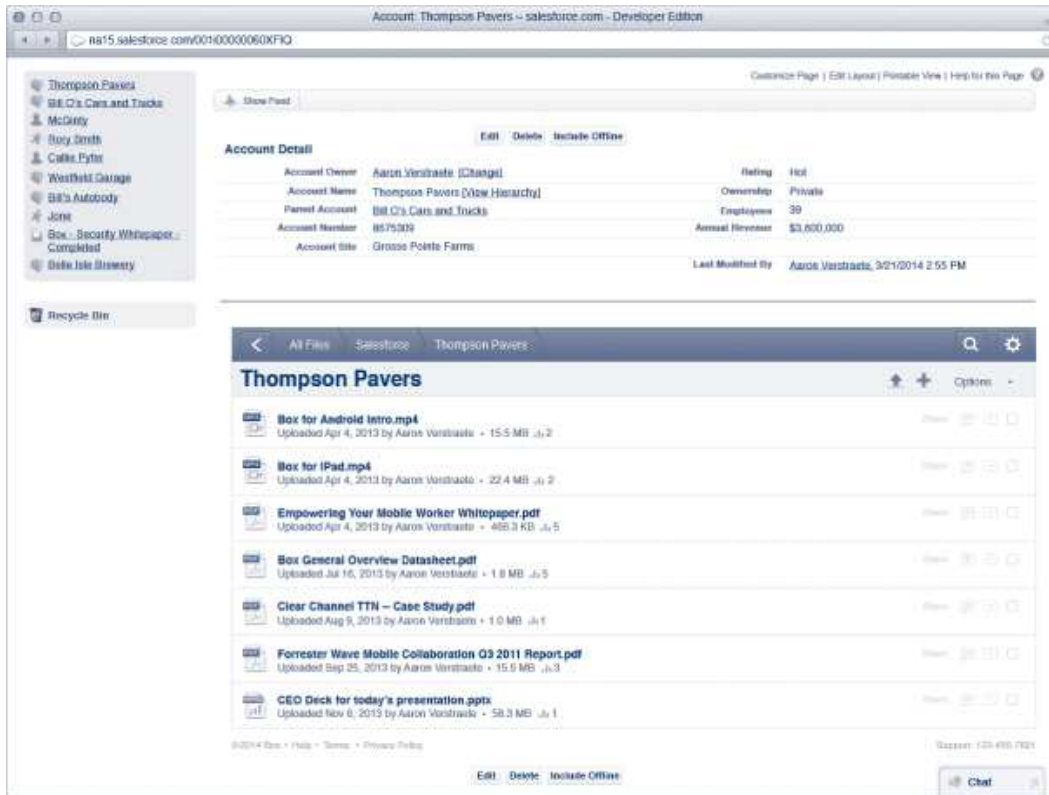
Account: Thompson Pavers ~ salesforce.com - Developer Edition

na15.salesforce.com/001i00000060XFIQ

Thompson Pavers
Bill O's Cars and Trucks
McGinty
Rory Smith
Callie Pyfer
Westfield Garage
Bill's Autobody
Jone
Box - Security Whitepaper - Completed
Belle Isle Brewery

Recycle Bin

Customize Page | Edit Layout | Printable View | Help for this Page

Show Feed

Edit Delete Include Offline

Account Detail

| | | | |
|---|---|---|---|
| Account Owner | Aaron Verstraete [Change] | Rating | Hot |
| Account Name | Thompson Pavers [View Hierarchy] | Ownership | Private |
| Parent Account | Bill O's Cars and Trucks | Employees | 39 |
| Account Number | 8675309 | Annual Revenue | $3,800,000 |
| Account Site | Grosse Pointe Farms | | |
| | | Last Modified By | Aaron Verstraete, 3/21/2014 2:55 PM |

All Files Salesforce Thompson Pavers

Thompson Pavers

Options

Box for Android Intro.mp4
Uploaded Apr 4, 2013 by Aaron Verstraete • 15.5 MB 2

Box for iPad.mp4
Uploaded Apr 4, 2013 by Aaron Verstraete • 22.4 MB 2

Empowering Your Mobile Worker Whitepaper.pdf
Uploaded Apr 4, 2013 by Aaron Verstraete • 466.3 KB 5

Box General Overview Datasheet.pdf
Uploaded Jul 16, 2013 by Aaron Verstraete • 1.8 MB 5

Clear Channel TTN – Case Study.pdf
Uploaded Aug 9, 2013 by Aaron Verstraete • 1.0 MB 1

Forrester Wave Mobile Collaboration Q3 2011 Report.pdf
Uploaded Sep 25, 2013 by Aaron Verstraete • 15.5 MB 3

CEO Deck for today's presentation.pptx
Uploaded Nov 6, 2013 by Aaron Verstraete • 58.3 MB 1

©2014 Box • Help • Terms • Privacy Policy

Support: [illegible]

Edit Delete Include Offline

Chat